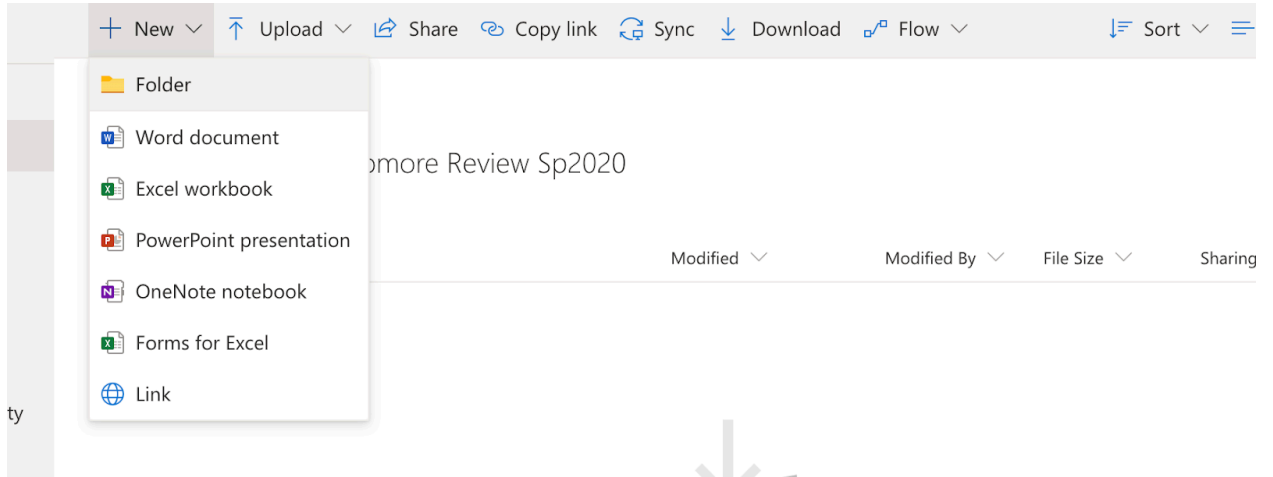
+ New ⌄ Upload ⌄ Share Copy link Sync Download Flow ⌄ Sort ⌄

Folder
Word document
Excel workbook
PowerPoint presentation
OneNote notebook
Forms for Excel
Link

omore Review Sp2020

Modified ⌄ Modified By ⌄ File Size ⌄ Sharing

ty